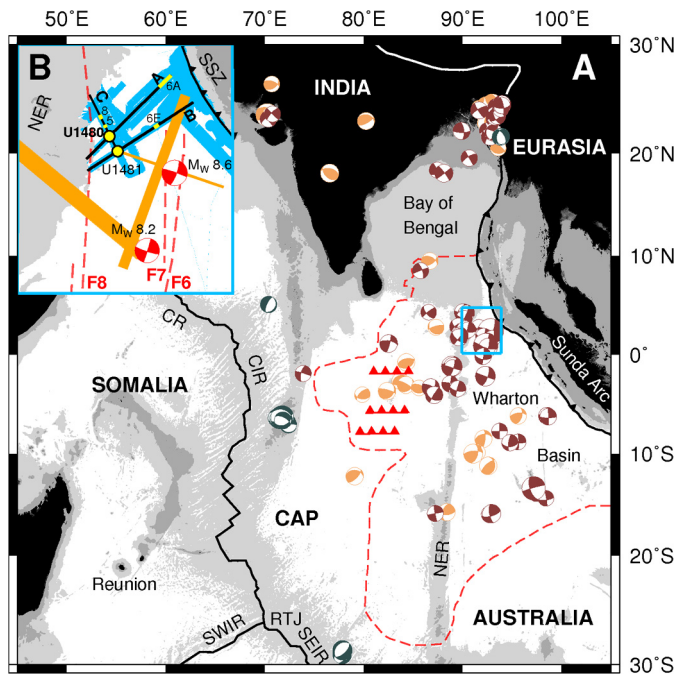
50°E 60°E 70°E 80°E 90°E 100°E

30°N
20°N
10°N
0°
10°S
20°S
30°S

B
NER
SSZ
C
A
6A
B
8
5
6E
U1480
U1481
$M_W$ 8.6
$M_W$ 8.2
F8
F7
F6

A
INDIA
EURASIA
Bay of Bengal
Sunda Arc
SOMALIA
CR
CIR
Wharton
Basin
CAP
NER
Reunion
AUSTRALIA
SWIR
RTJ
SEIR